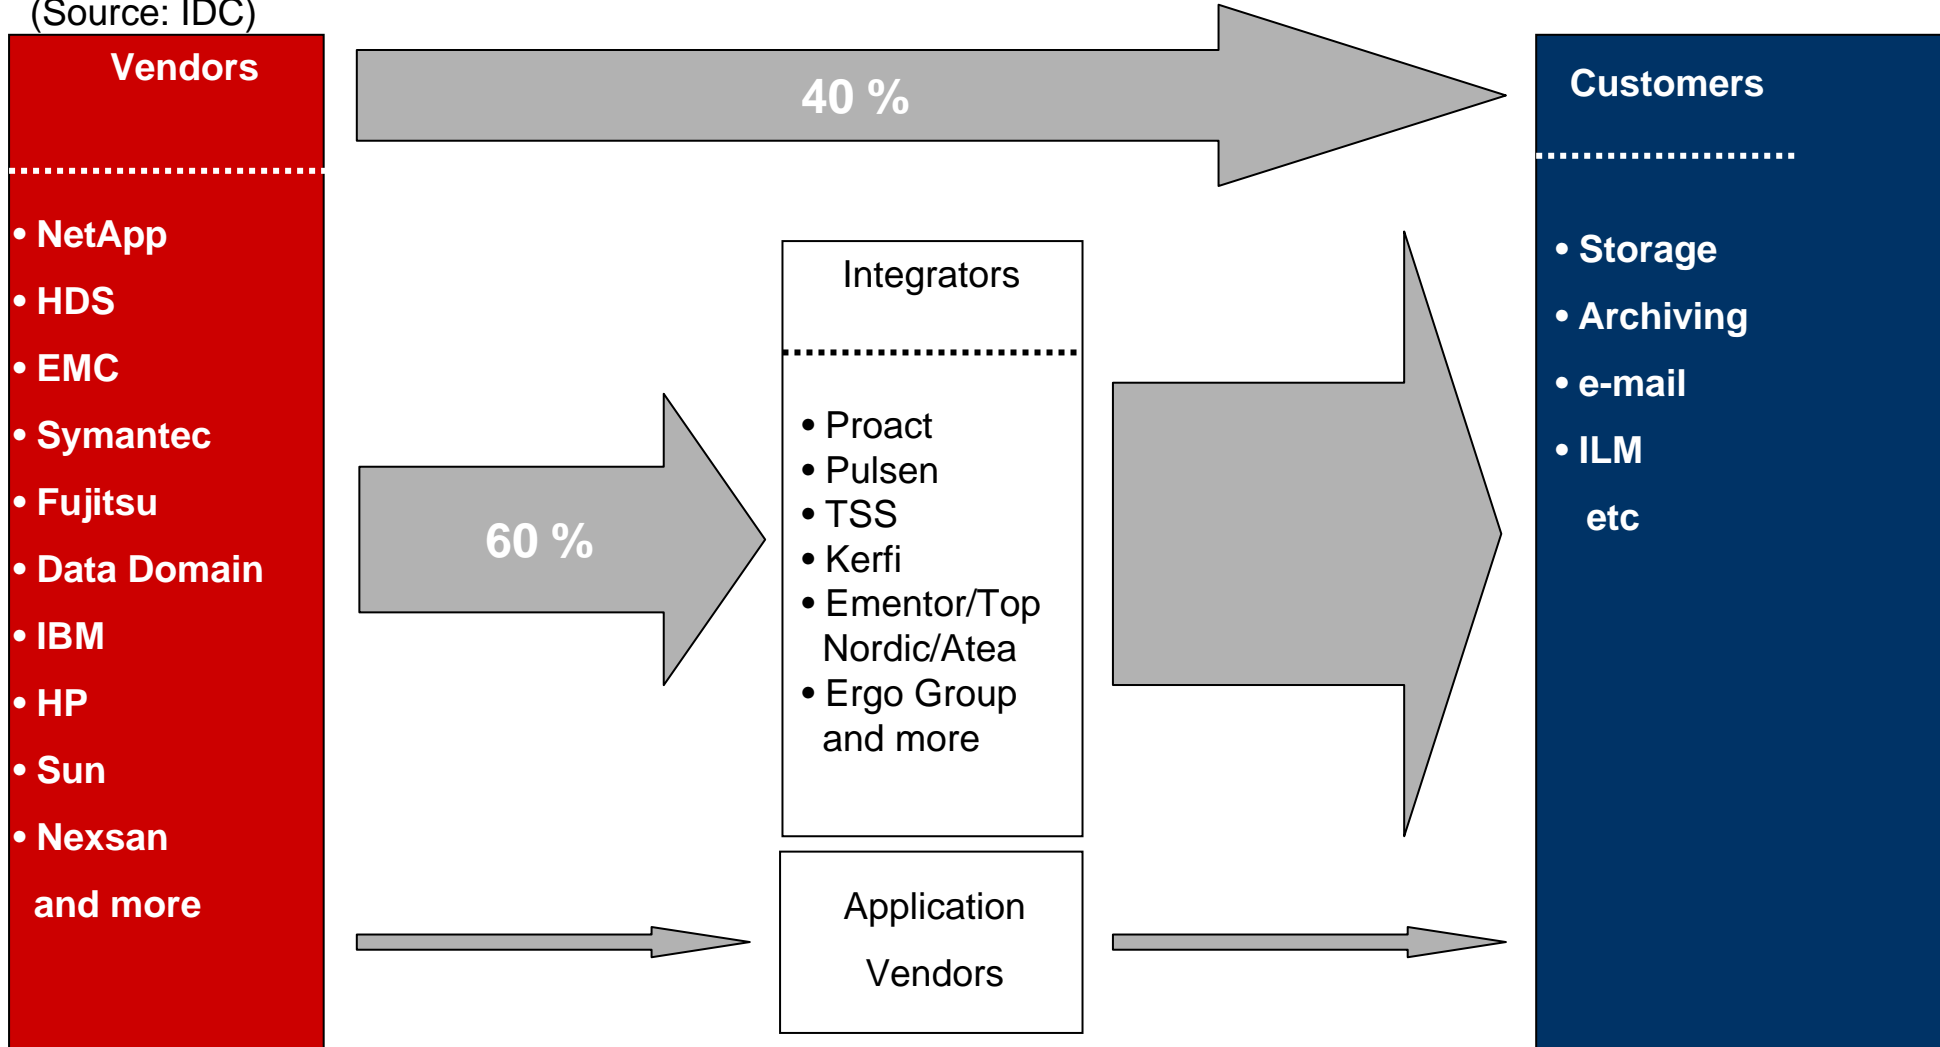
(Source: IDC)

Vendors

• NetApp
• HDS
• EMC
• Symantec
• Fujitsu
• Data Domain
• IBM
• HP
• Sun
• Nexsan
and more

40 %

60 %

Integrators

• Proact
• Pulsen
• TSS
• Kerfi
• Ementor/Top Nordic/Atea
• Ergo Group and more

Application Vendors

Customers

• Storage
• Archiving
• e-mail
• ILM
etc